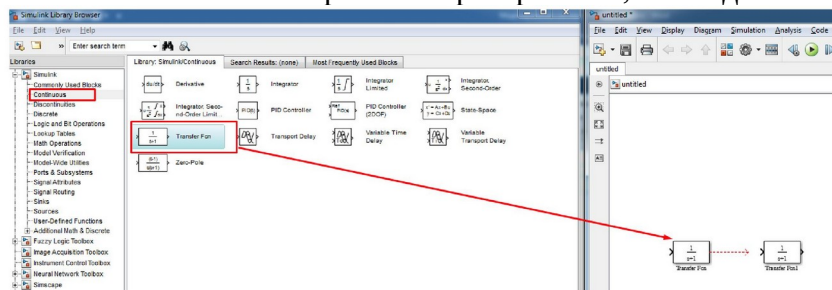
Simulink Library Browser
File Edit View Help
» Enter search term
Libraries
Library: Simulink/Continuous | Search Results: (none) | Most Frequently Used Blocks
Simulink
Commonly Used Blocks
Continuous
Discontinuities
Discrete
Logic and Bit Operations
Lookup Tables
Math Operations
Model Verification
Model-Wide Utilities
Ports & Subsystems
Signal Attributes
Signal Routing
Sinks
Sources
User-Defined Functions
Additional Math & Discrete
Fuzzy Logic Toolbox
Image Acquisition Toolbox
Instrument Control Toolbox
Neural Network Toolbox
Simscape

$du/dt$ Derivative
$\frac{1}{s}$ Integrator
$\frac{1}{s}$ Integrator Limited
Integrator Second-Order
Integrator, Second-Order Limited
PID(s) PID Controller
PID Controller (2DOF)
$x' = Ax+Bu$ $y = Cx+Du$ State-Space
$\frac{1}{s+1}$ Transfer Fcn
Transport Delay
Variable Time Delay
Variable Transport Delay
$\frac{(s-1)}{s(s+1)}$ Zero-Pole

untitled *
File Edit View Display Diagram Simulation Analysis Code
untitled
untitled
$\frac{1}{s+1}$ Transfer Fcn
$\frac{1}{s+1}$ Transfer Fcn1